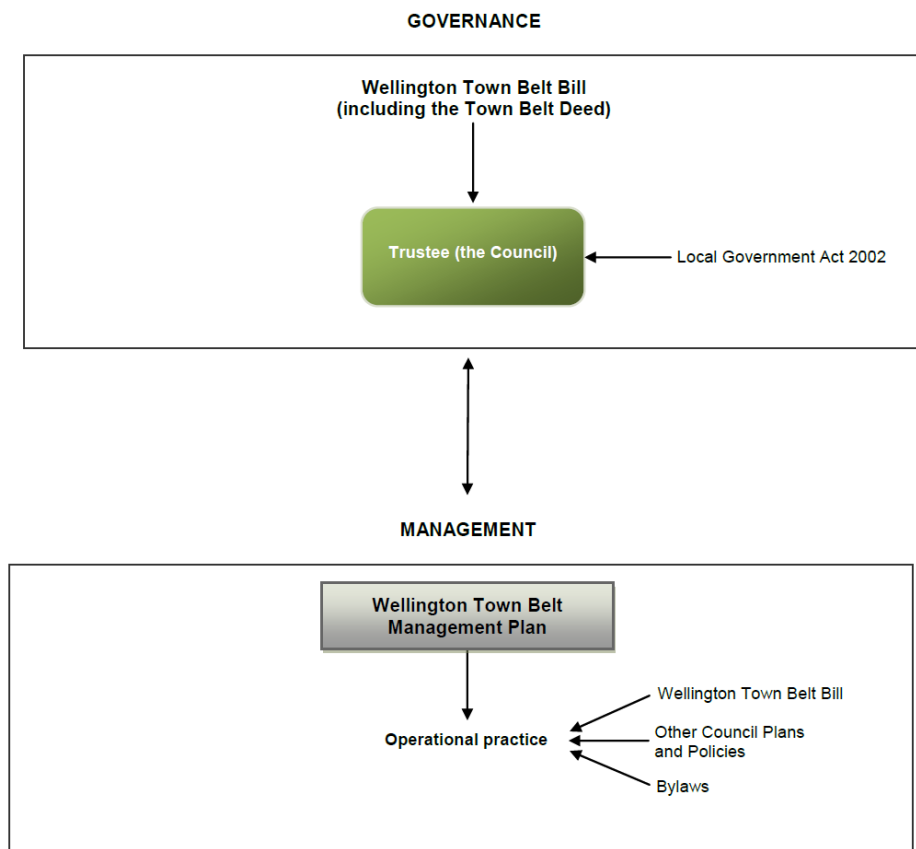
GOVERNANCE

Wellington Town Belt Bill
(including the Town Belt Deed)

Trustee (the Council)

Local Government Act 2002

MANAGEMENT

Wellington Town Belt
Management Plan

Operational practice

Wellington Town Belt Bill

Other Council Plans and Policies

Bylaws